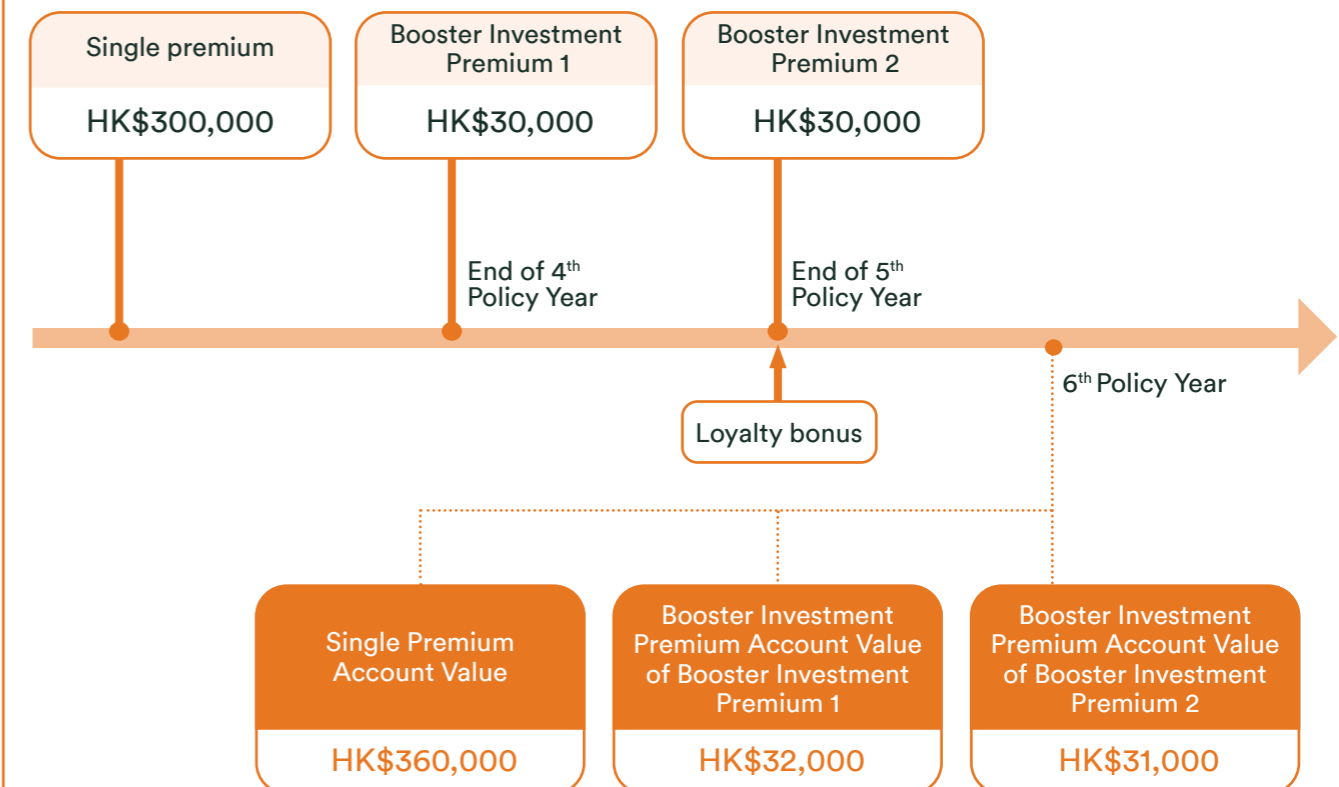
Single premium

HK$300,000

Booster Investment Premium 1

HK$30,000

Booster Investment Premium 2

HK$30,000

End of 4$^{th}$ Policy Year

End of 5$^{th}$ Policy Year

6$^{th}$ Policy Year

Loyalty bonus

Single Premium Account Value

HK$360,000

Booster Investment Premium Account Value of Booster Investment Premium 1

HK$32,000

Booster Investment Premium Account Value of Booster Investment Premium 2

HK$31,000